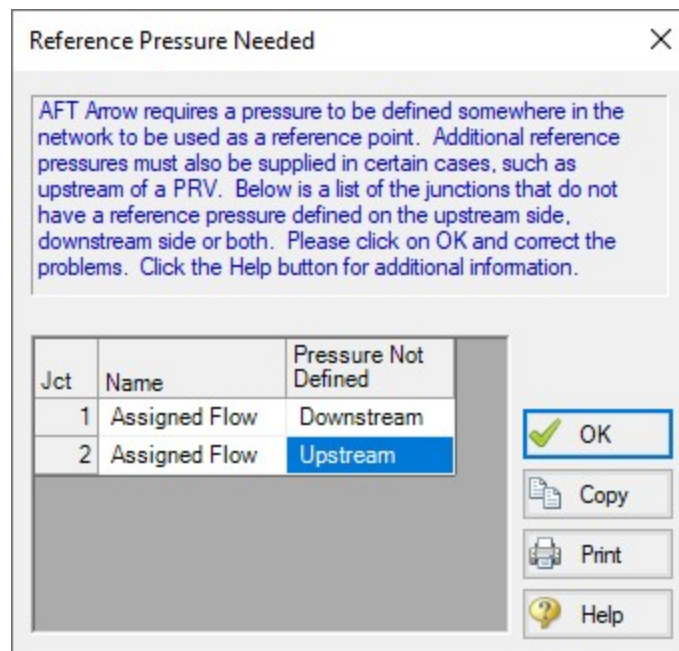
Reference Pressure Needed

×

AFT Arrow requires a pressure to be defined somewhere in the network to be used as a reference point. Additional reference pressures must also be supplied in certain cases, such as upstream of a PRV. Below is a list of the junctions that do not have a reference pressure defined on the upstream side, downstream side or both. Please click on OK and correct the problems. Click the Help button for additional information.

| Jct | Name | Pressure Not Defined |
|---|---|---|
| 1 | Assigned Flow | Downstream |
| 2 | Assigned Flow | Upstream |

OK

Copy

Print

Help